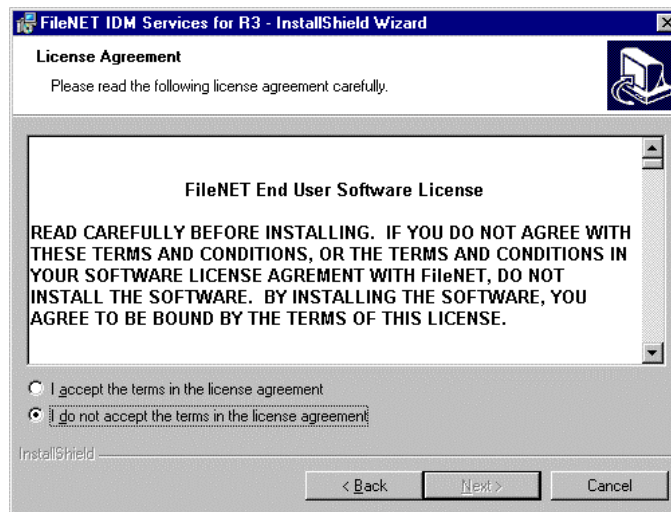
FileNET IDM Services for R3 - InstallShield Wizard

License Agreement

Please read the following license agreement carefully.

FileNET End User Software License

READ CAREFULLY BEFORE INSTALLING. IF YOU DO NOT AGREE WITH THESE TERMS AND CONDITIONS, OR THE TERMS AND CONDITIONS IN YOUR SOFTWARE LICENSE AGREMENT WITH FileNET, DO NOT INSTALL THE SOFTWARE. BY INSTALLING THE SOFTWARE, YOU AGREE TO BE BOUND BY THE TERMS OF THIS LICENSE.

I accept the terms in the license agreement

I do not accept the terms in the license agreement

InstallShield

< Back

Next >

Cancel